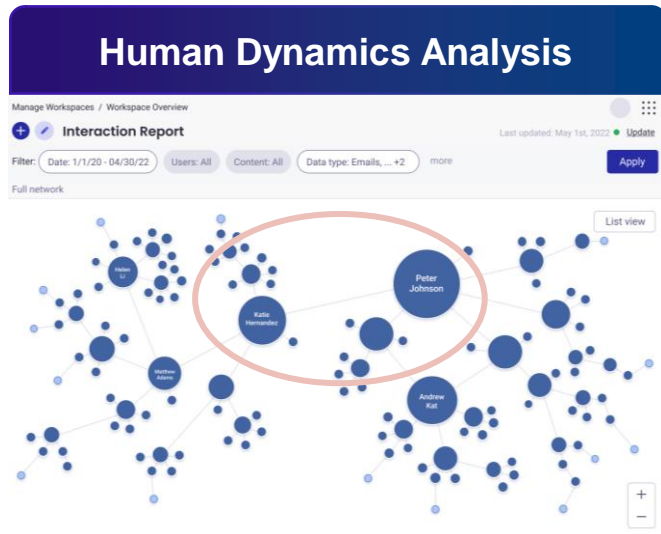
Human Dynamics Analysis

Manage Workspaces / Workspace Overview

Interaction Report

Last updated: May 1st, 2022 Update

Filter: Date: 1/1/20 - 04/30/22 Users: All Content: All Data type: Emails, ... +2 more Apply

Full network

List view

Helen Li

Matthew Adams

Katie Hernandez

Peter Johnson

Andrew Kat

+
−